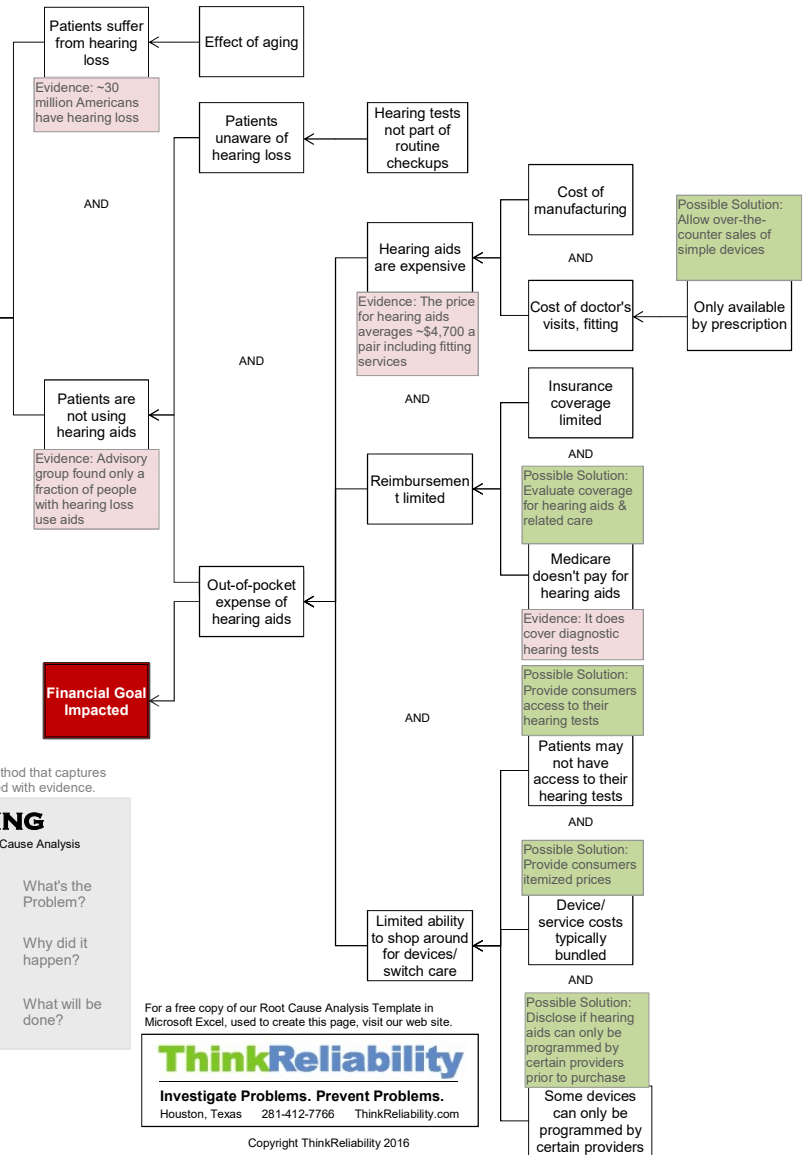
Patients suffer from hearing loss

Effect of aging

Evidence: ~30 million Americans have hearing loss

Patients unaware of hearing loss

Hearing tests not part of routine checkups

AND

Cost of manufacturing

Possible Solution: Allow over-the-counter sales of simple devices

Hearing aids are expensive

AND

Cost of doctor's visits, fitting

Only available by prescription

Evidence: The price for hearing aids averages ~$4,700 a pair including fitting services

AND

AND

Insurance coverage limited

Patients are not using hearing aids

AND

Evidence: Advisory group found only a fraction of people with hearing loss use aids

Possible Solution: Evaluate coverage for hearing aids & related care

Reimbursement limited

Medicare doesn't pay for hearing aids

Out-of-pocket expense of hearing aids

Evidence: It does cover diagnostic hearing tests

Financial Goal Impacted

Possible Solution: Provide consumers access to their hearing tests

AND

Patients may not have access to their hearing tests

thod that captures
d with evidence.

NG
Cause Analysis

AND

What's the Problem?

Possible Solution: Provide consumers itemized prices

Why did it happen?

Limited ability to shop around for devices/ switch care

Device/ service costs typically bundled

AND

What will be done?

For a free copy of our Root Cause Analysis Template in Microsoft Excel, used to create this page, visit our web site.

Possible Solution: Disclose if hearing aids can only be programmed by certain providers prior to purchase

ThinkReliability

Investigate Problems. Prevent Problems.
Houston, Texas 281-412-7766 ThinkReliability.com

Some devices can only be programmed by certain providers

Copyright ThinkReliability 2016